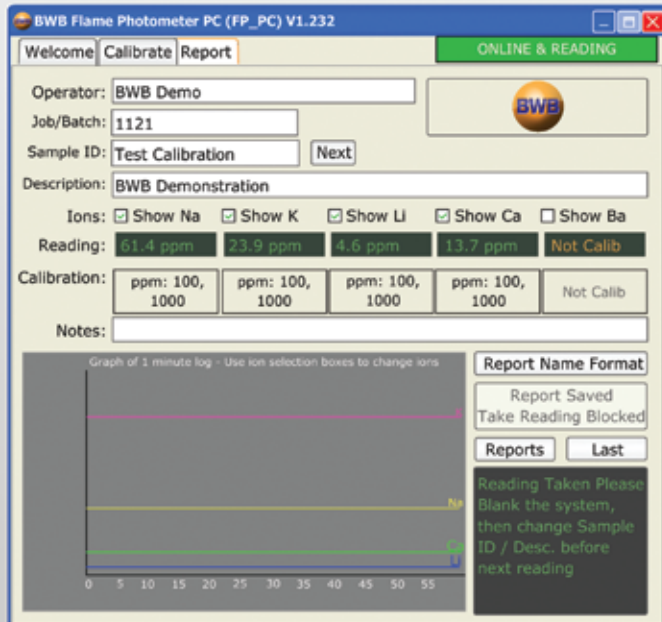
BWB Flame Photometer PC (FP_PC) V1.232

Welcome Calibrate Report

ONLINE & READING

Operator: BWB Demo

Job/Batch: 1121

BWB

Sample ID: Test Calibration Next

Description: BWB Demonstration

Ions: Show Na Show K Show Li Show Ca Show Ba

Reading: 61.4 ppm 23.9 ppm 4.6 ppm 13.7 ppm Not Calib

Calibration: ppm: 100, 1000 ppm: 100, 1000 ppm: 100, 1000 ppm: 100, 1000 Not Calib

Notes:

Graph of 1 minute log - Use ion selection boxes to change ions

K

Na

Ca

Li

0 5 10 15 20 25 30 35 40 45 50 55

Report Name Format

Report Saved Take Reading Blocked

Reports Last

Reading Taken Please Blank the system, then change Sample ID / Desc. before next reading